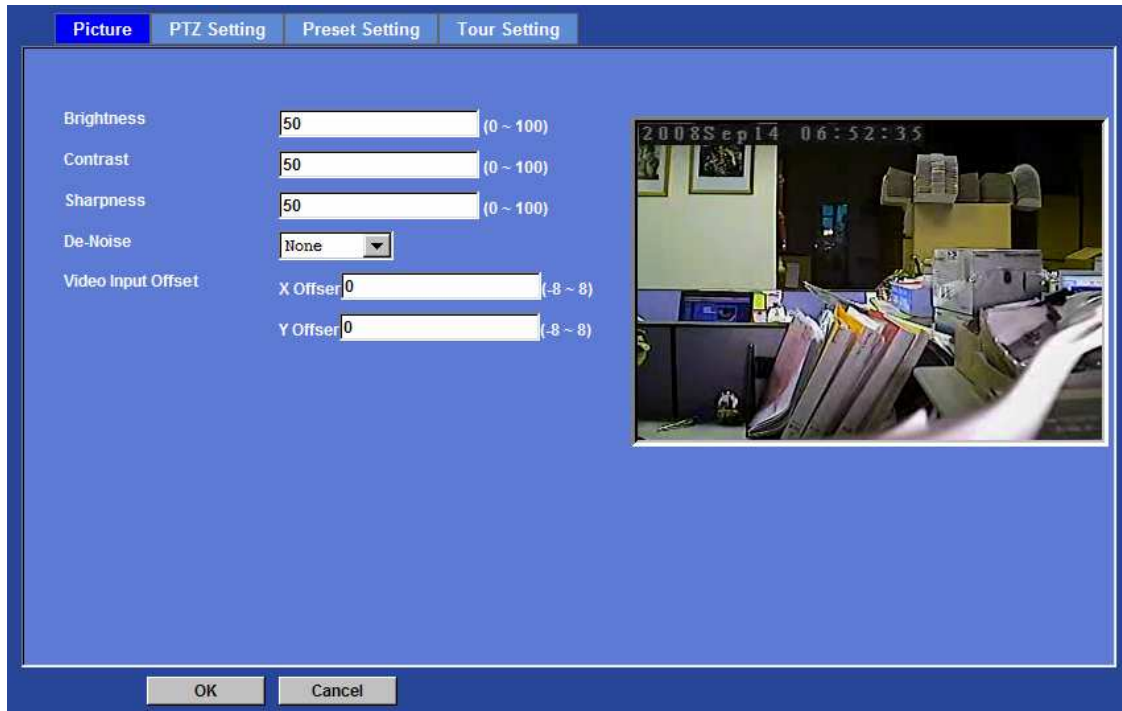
Picture PTZ Setting Preset Setting Tour Setting

Brightness 50 (0 ~ 100)

Contrast 50 (0 ~ 100)

Sharpness 50 (0 ~ 100)

De-Noise None

Video Input Offset X Offset 0 (-8 ~ 8)

Y Offset 0 (-8 ~ 8)

2008Sep14 06:52:35

OK Cancel